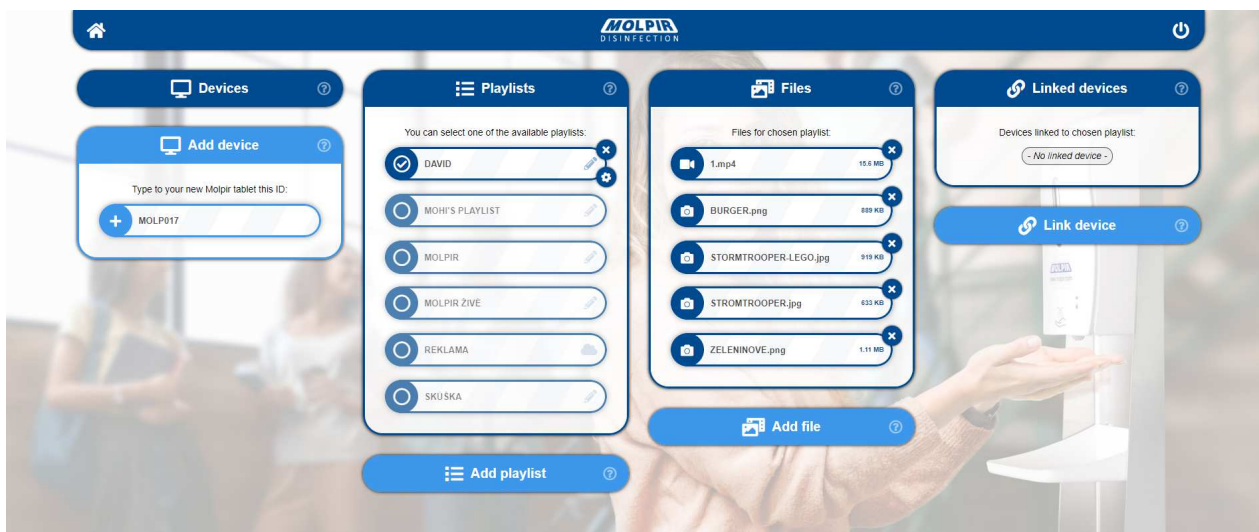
MOLPIR
DISINFECTION

Devices

Add device

Type to your new Molpir tablet this ID:

MOLP017

Playlists

You can select one of the available playlists:

DAVID

MOHI'S PLAYLIST

MOLPIR

MOLPIR ŽIVÉ

REKLAMA

SKÚŠKA

Add playlist

Files

Files for chosen playlist:

1.mp4 15.6 MB

BURGER.png 889 KB

STORMTROOPER-LEGO.jpg 919 KB

STROMTROOPER.jpg 633 KB

ZELENINOVE.png 1.11 MB

Add file

Linked devices

Devices linked to chosen playlist:

- No linked device -

Link device